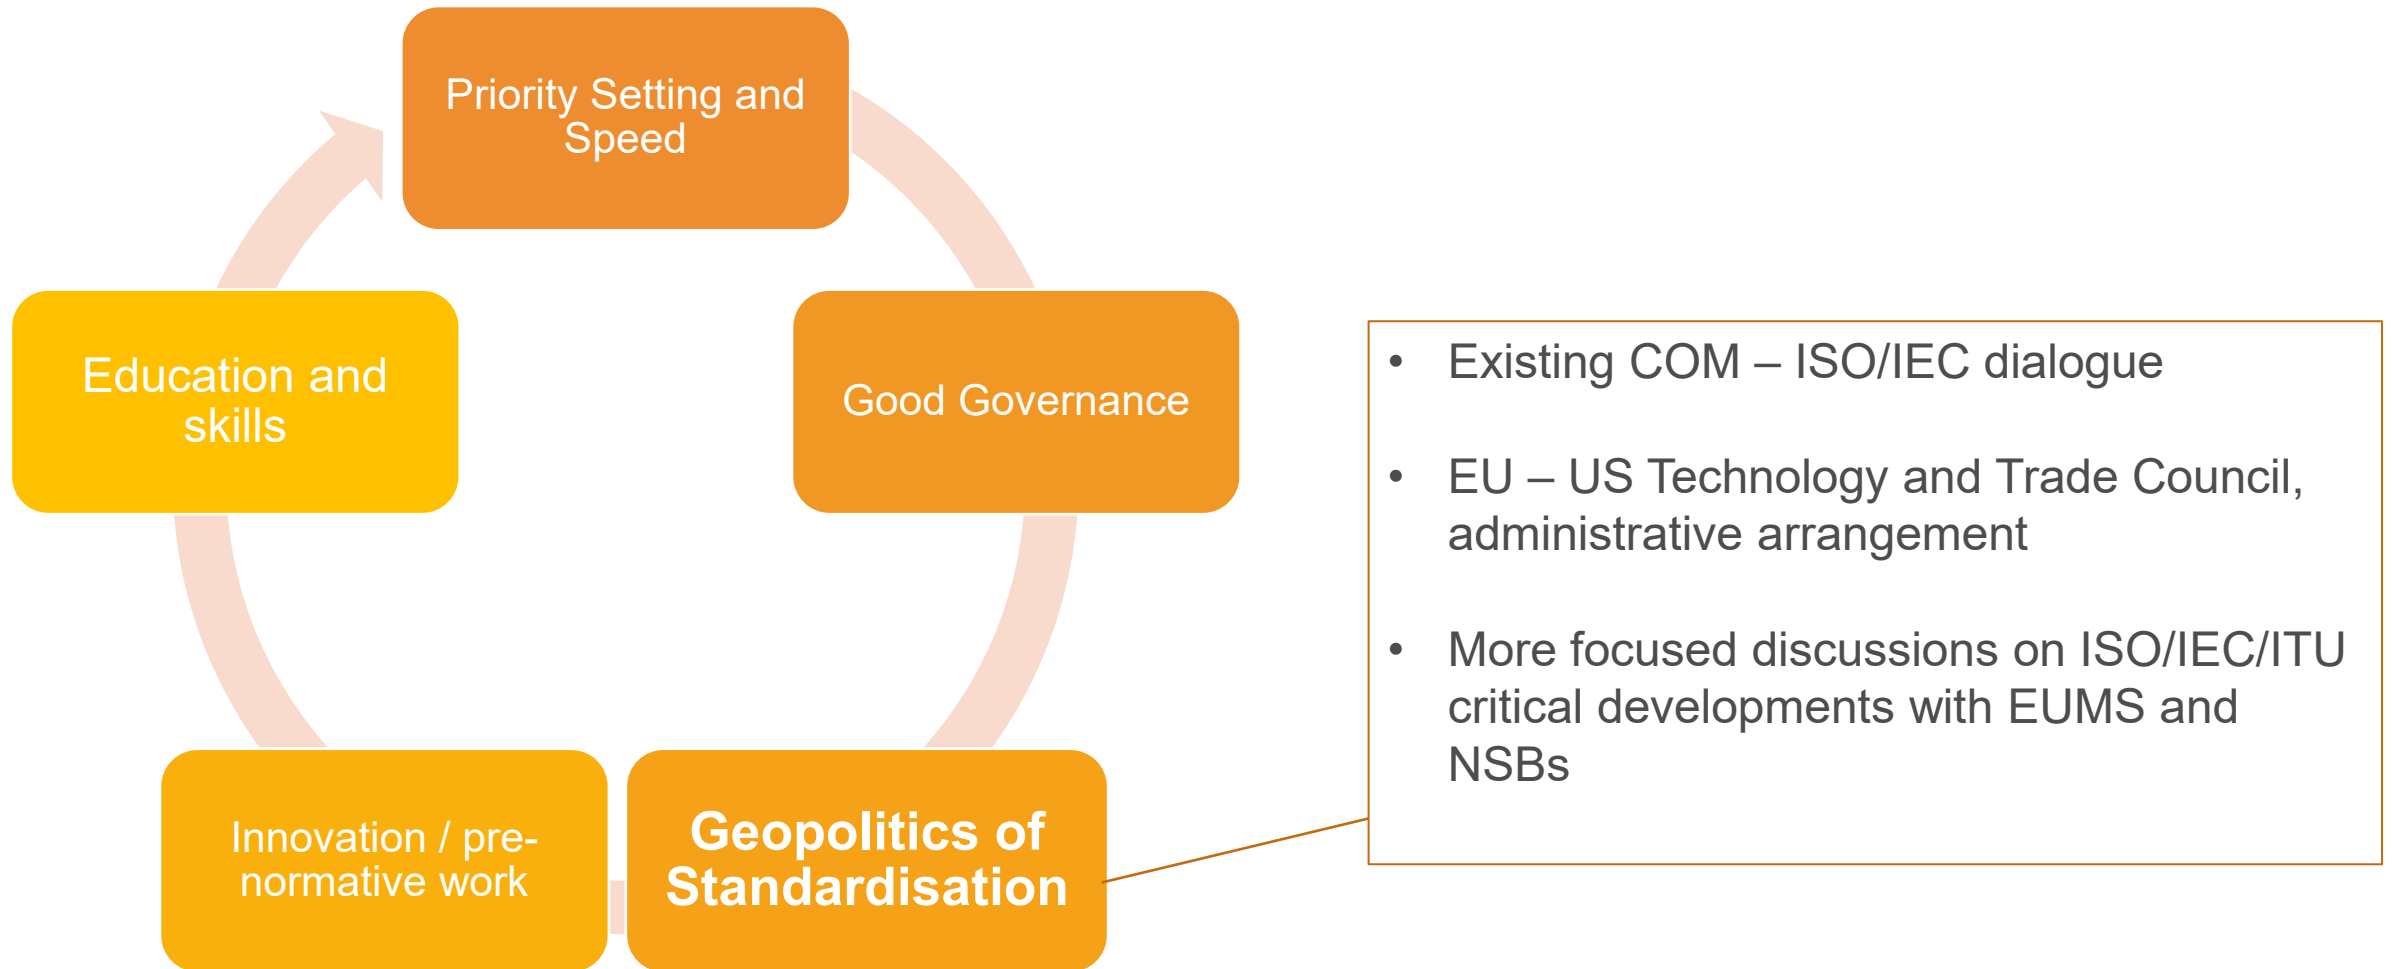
Priority Setting and Speed

Good Governance

Geopolitics of Standardisation

Innovation / pre-normative work

Education and skills

- Existing COM – ISO/IEC dialogue
- EU – US Technology and Trade Council, administrative arrangement
- More focused discussions on ISO/IEC/ITU critical developments with EUMS and NSBs